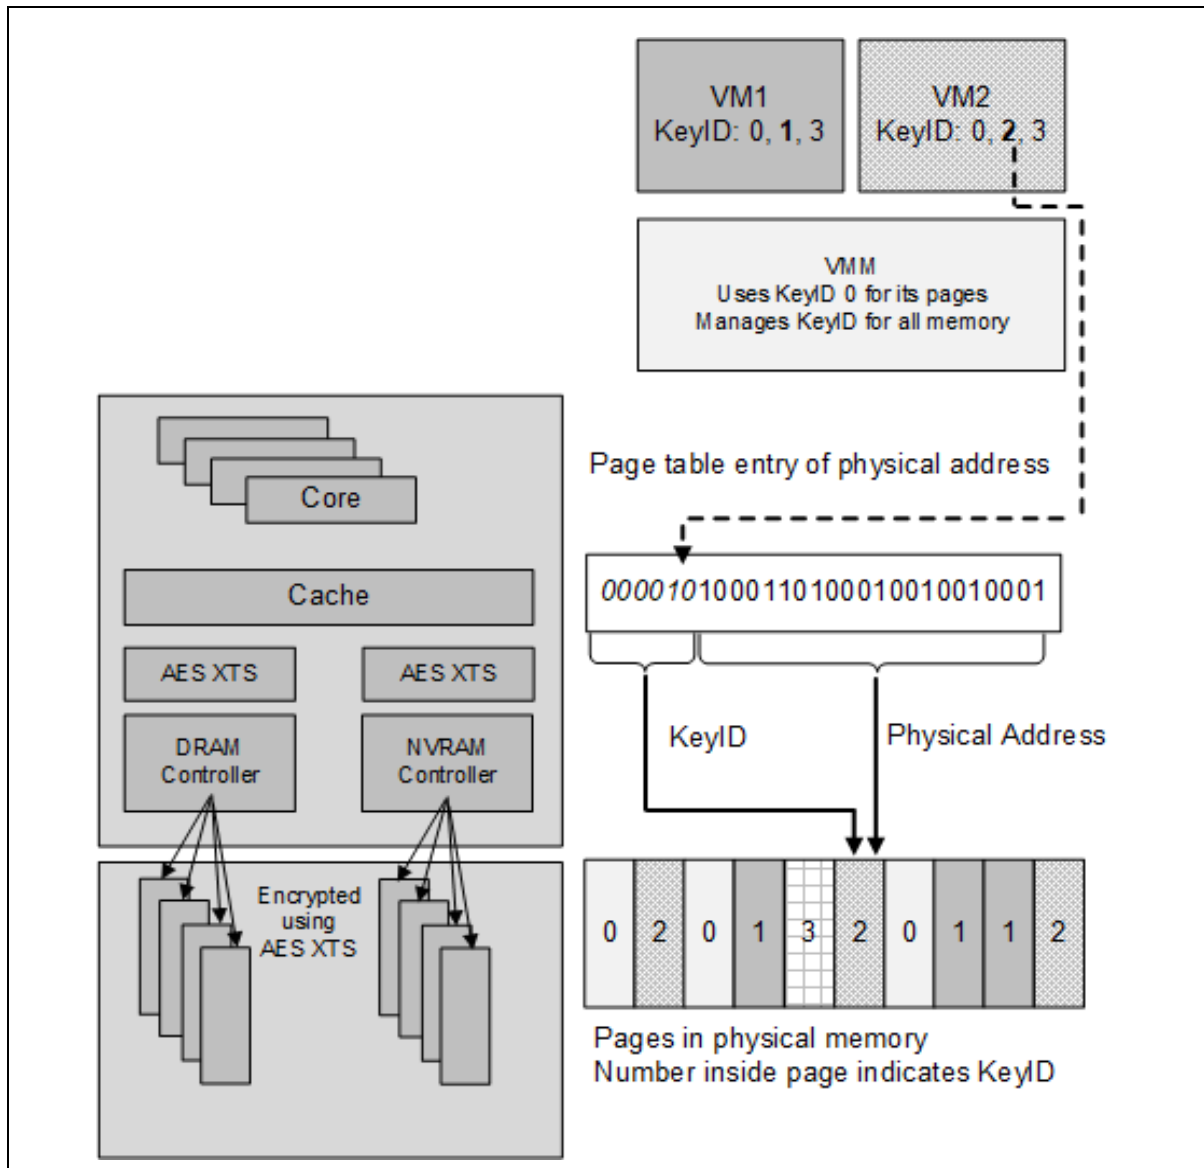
VM1
KeyID: 0, **1**, 3

VM2
KeyID: 0, **2**, 3

VMM
Uses KeyID 0 for its pages
Manages KeyID for all memory

Core

Cache

AES XTS

AES XTS

DRAM Controller

NVRAM Controller

Encrypted using AES XTS

Page table entry of physical address

*000010*1000110100010010010001

KeyID

Physical Address

| 0 | 2 | 0 | 1 | 3 | 2 | 0 | 1 | 1 | 2 |
|---|---|---|---|---|---|---|---|---|---|

Pages in physical memory
Number inside page indicates KeyID